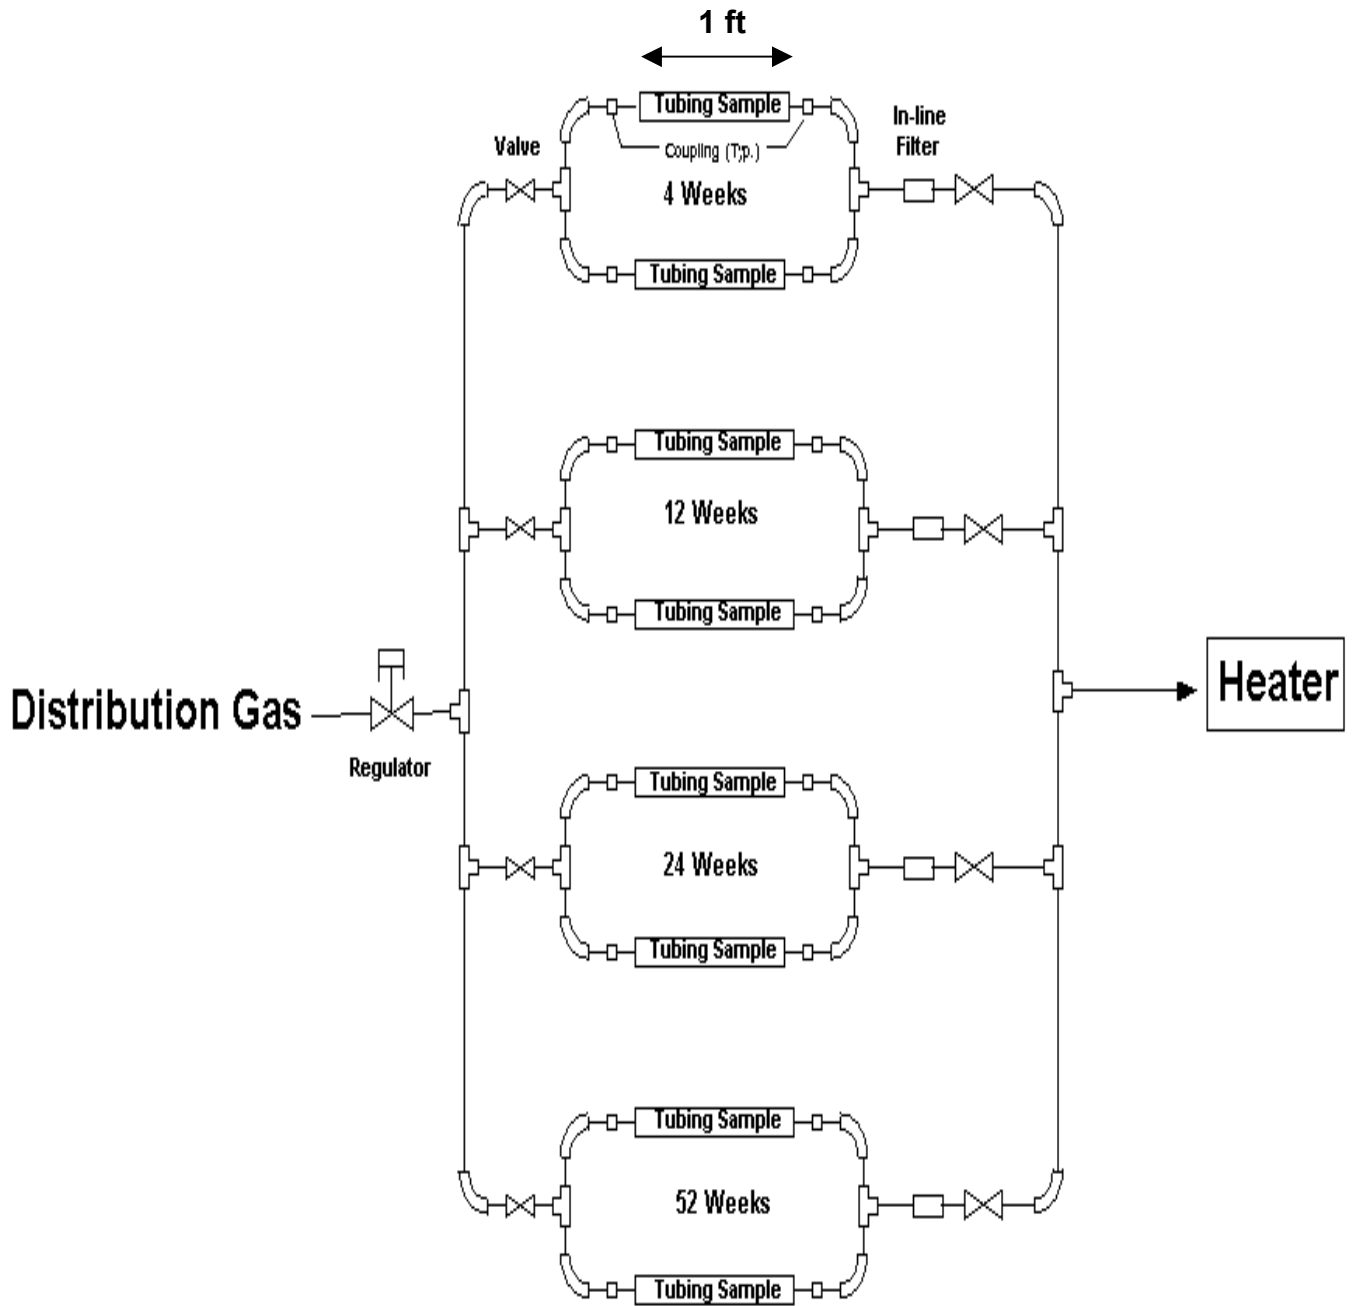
1 ft

Valve

Tubing Sample

Coupling (Typ.)

In-line Filter

4 Weeks

Tubing Sample

Tubing Sample

12 Weeks

Tubing Sample

Distribution Gas

Regulator

Heater

Tubing Sample

24 Weeks

Tubing Sample

Tubing Sample

52 Weeks

Tubing Sample